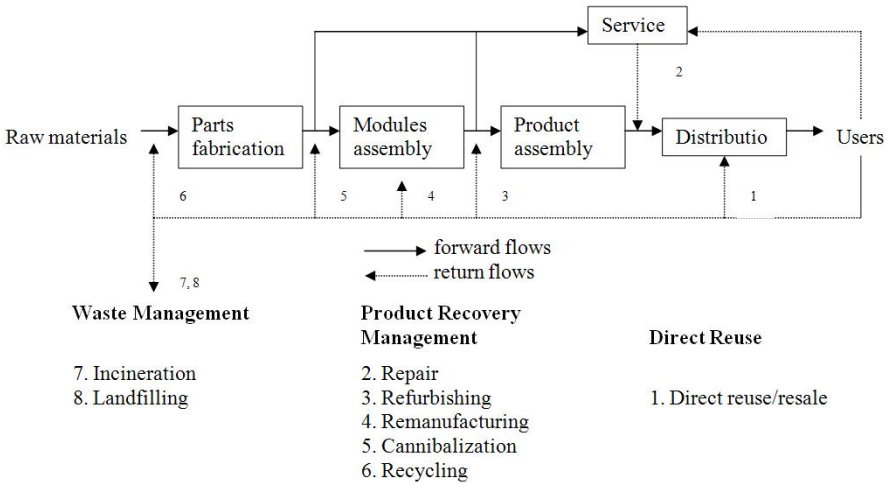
Service

2

Raw materials

Parts fabrication

Modules assembly

Product assembly

Distributio

Users

6

5

4

3

1

forward flows

return flows

7, 8

**Waste Management**

7. Incineration
8. Landfilling

**Product Recovery Management**

2. Repair
3. Refurbishing
4. Remanufacturing
5. Cannibalization
6. Recycling

**Direct Reuse**

1. Direct reuse/resale